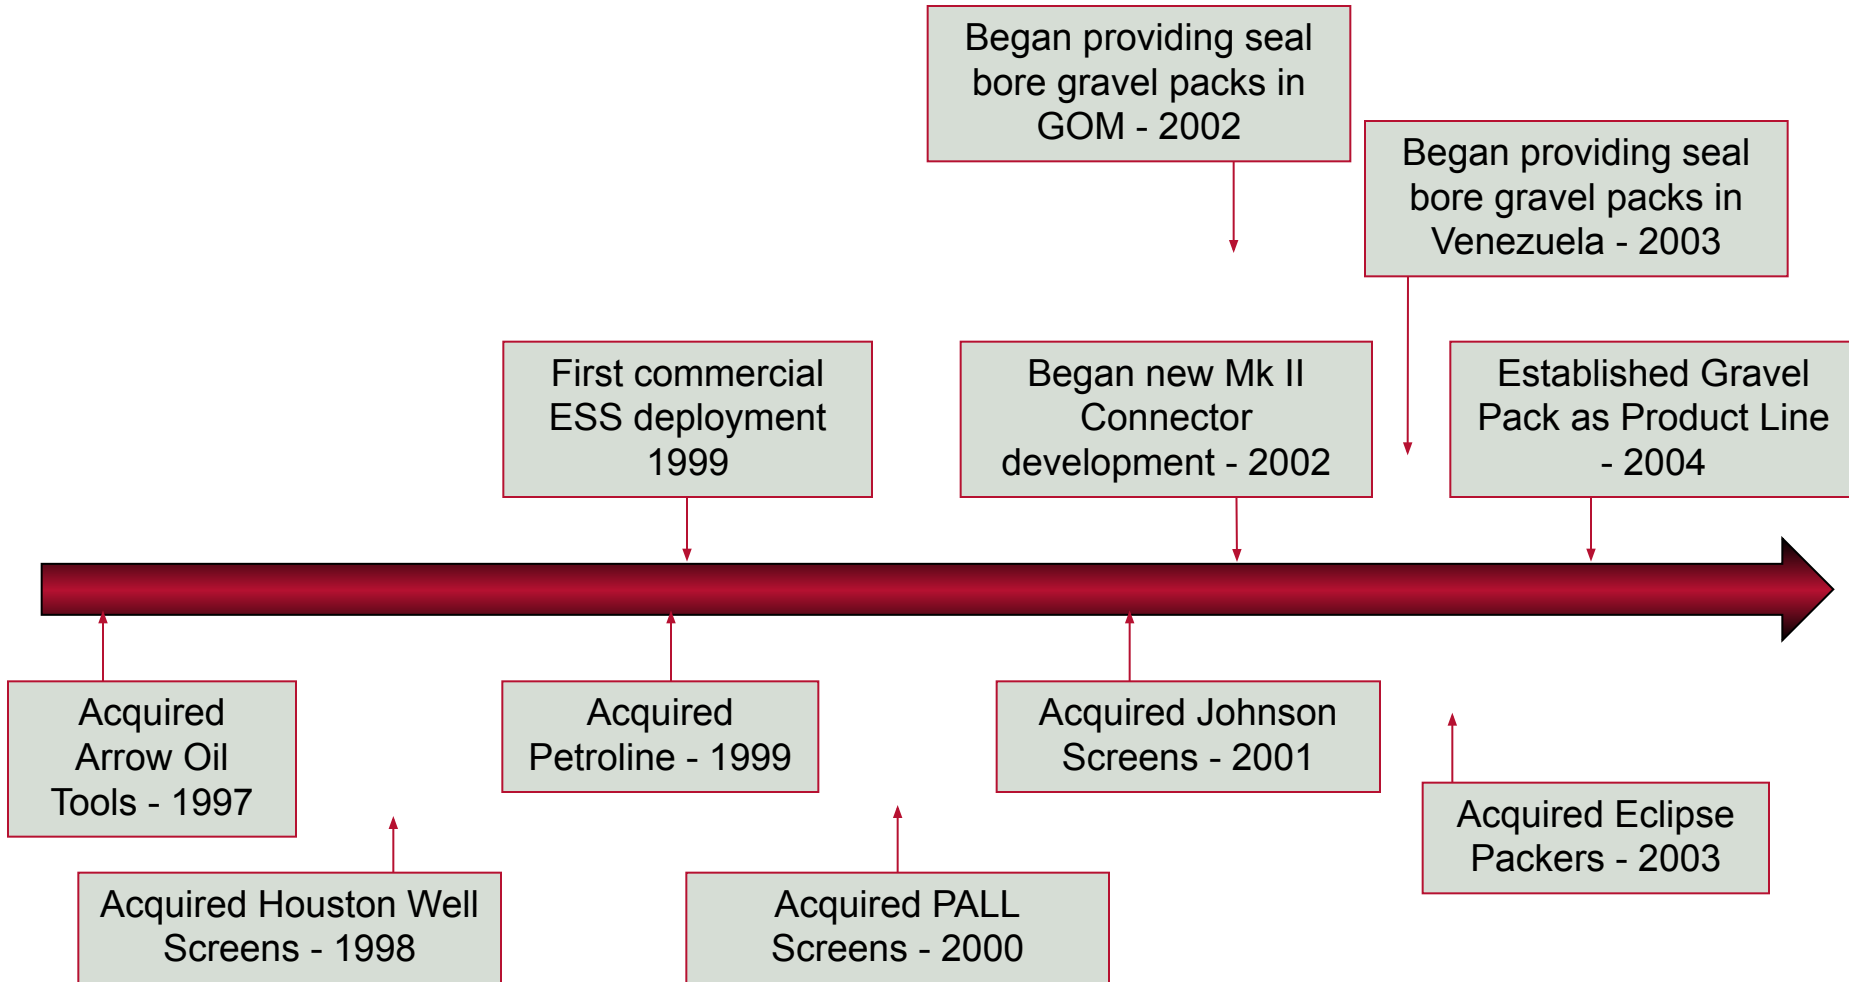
Began providing seal bore gravel packs in GOM - 2002

Began providing seal bore gravel packs in Venezuela - 2003

First commercial ESS deployment 1999

Began new Mk II Connector development - 2002

Established Gravel Pack as Product Line - 2004

Acquired Arrow Oil Tools - 1997

Acquired Petroline - 1999

Acquired Johnson Screens - 2001

Acquired Eclipse Packers - 2003

Acquired Houston Well Screens - 1998

Acquired PALL Screens - 2000